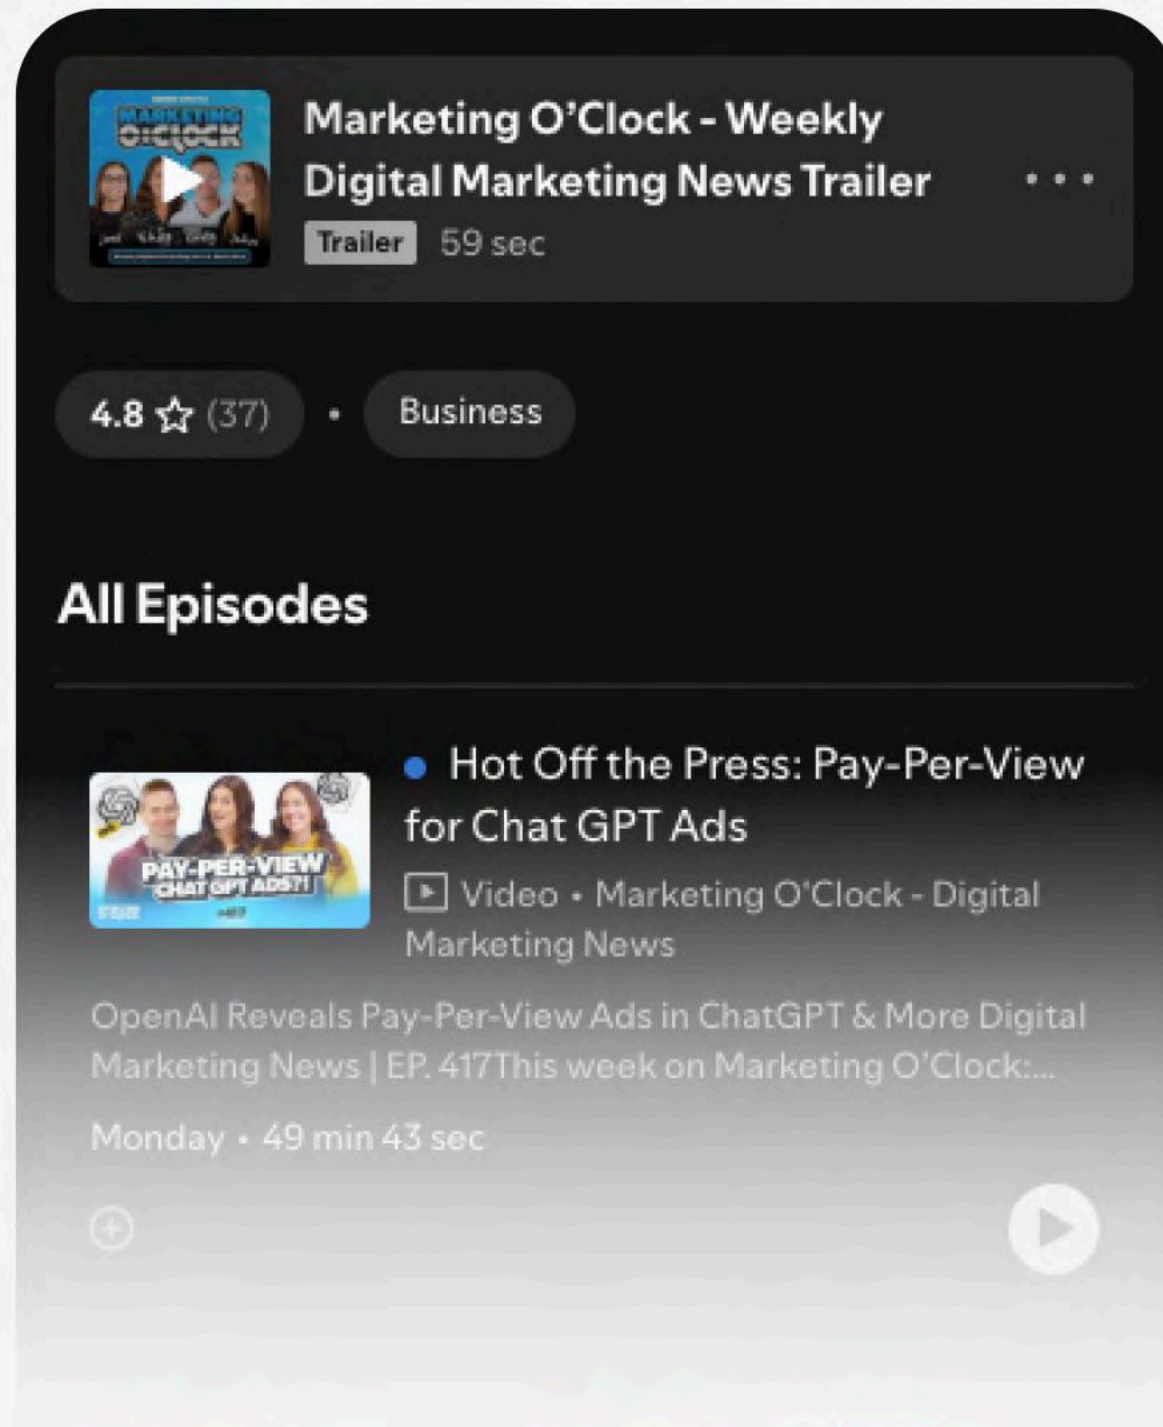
MARKETING O'CLOCK

Marketing O'Clock - Weekly Digital Marketing News Trailer

Trailer 59 sec

4.8 ☆ (37) • Business

All Episodes

PAY-PER-VIEW CHAT GPT ADS?!

Hot Off the Press: Pay-Per-View for Chat GPT Ads

Video • Marketing O'Clock - Digital Marketing News

OpenAI Reveals Pay-Per-View Ads in ChatGPT & More Digital Marketing News | EP. 417This week on Marketing O'Clock:...

Monday • 49 min 43 sec